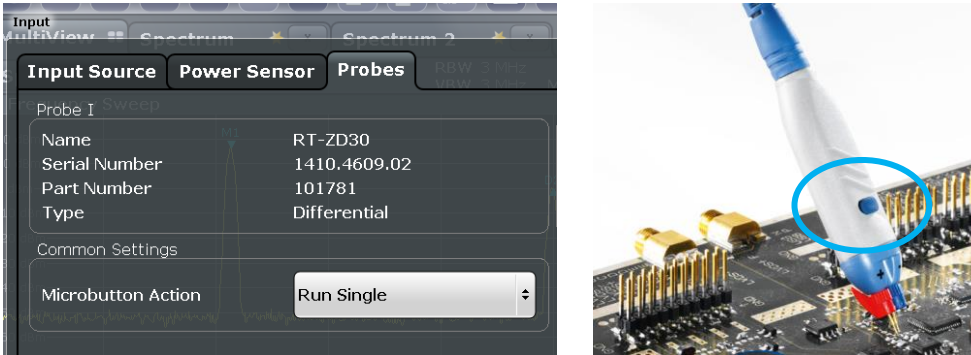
Input

MultiView

Spectrum

Spectrum 2

Input Source

Power Sensor

Probes

RBW 3 MHz

VBW 3 MHz

Sweep

Probe I

| | |
|---|---|
| Name | RT-ZD30 |
| Serial Number | 1410.4609.02 |
| Part Number | 101781 |
| Type | Differential |

M1

Common Settings

Microbutton Action

Run Single